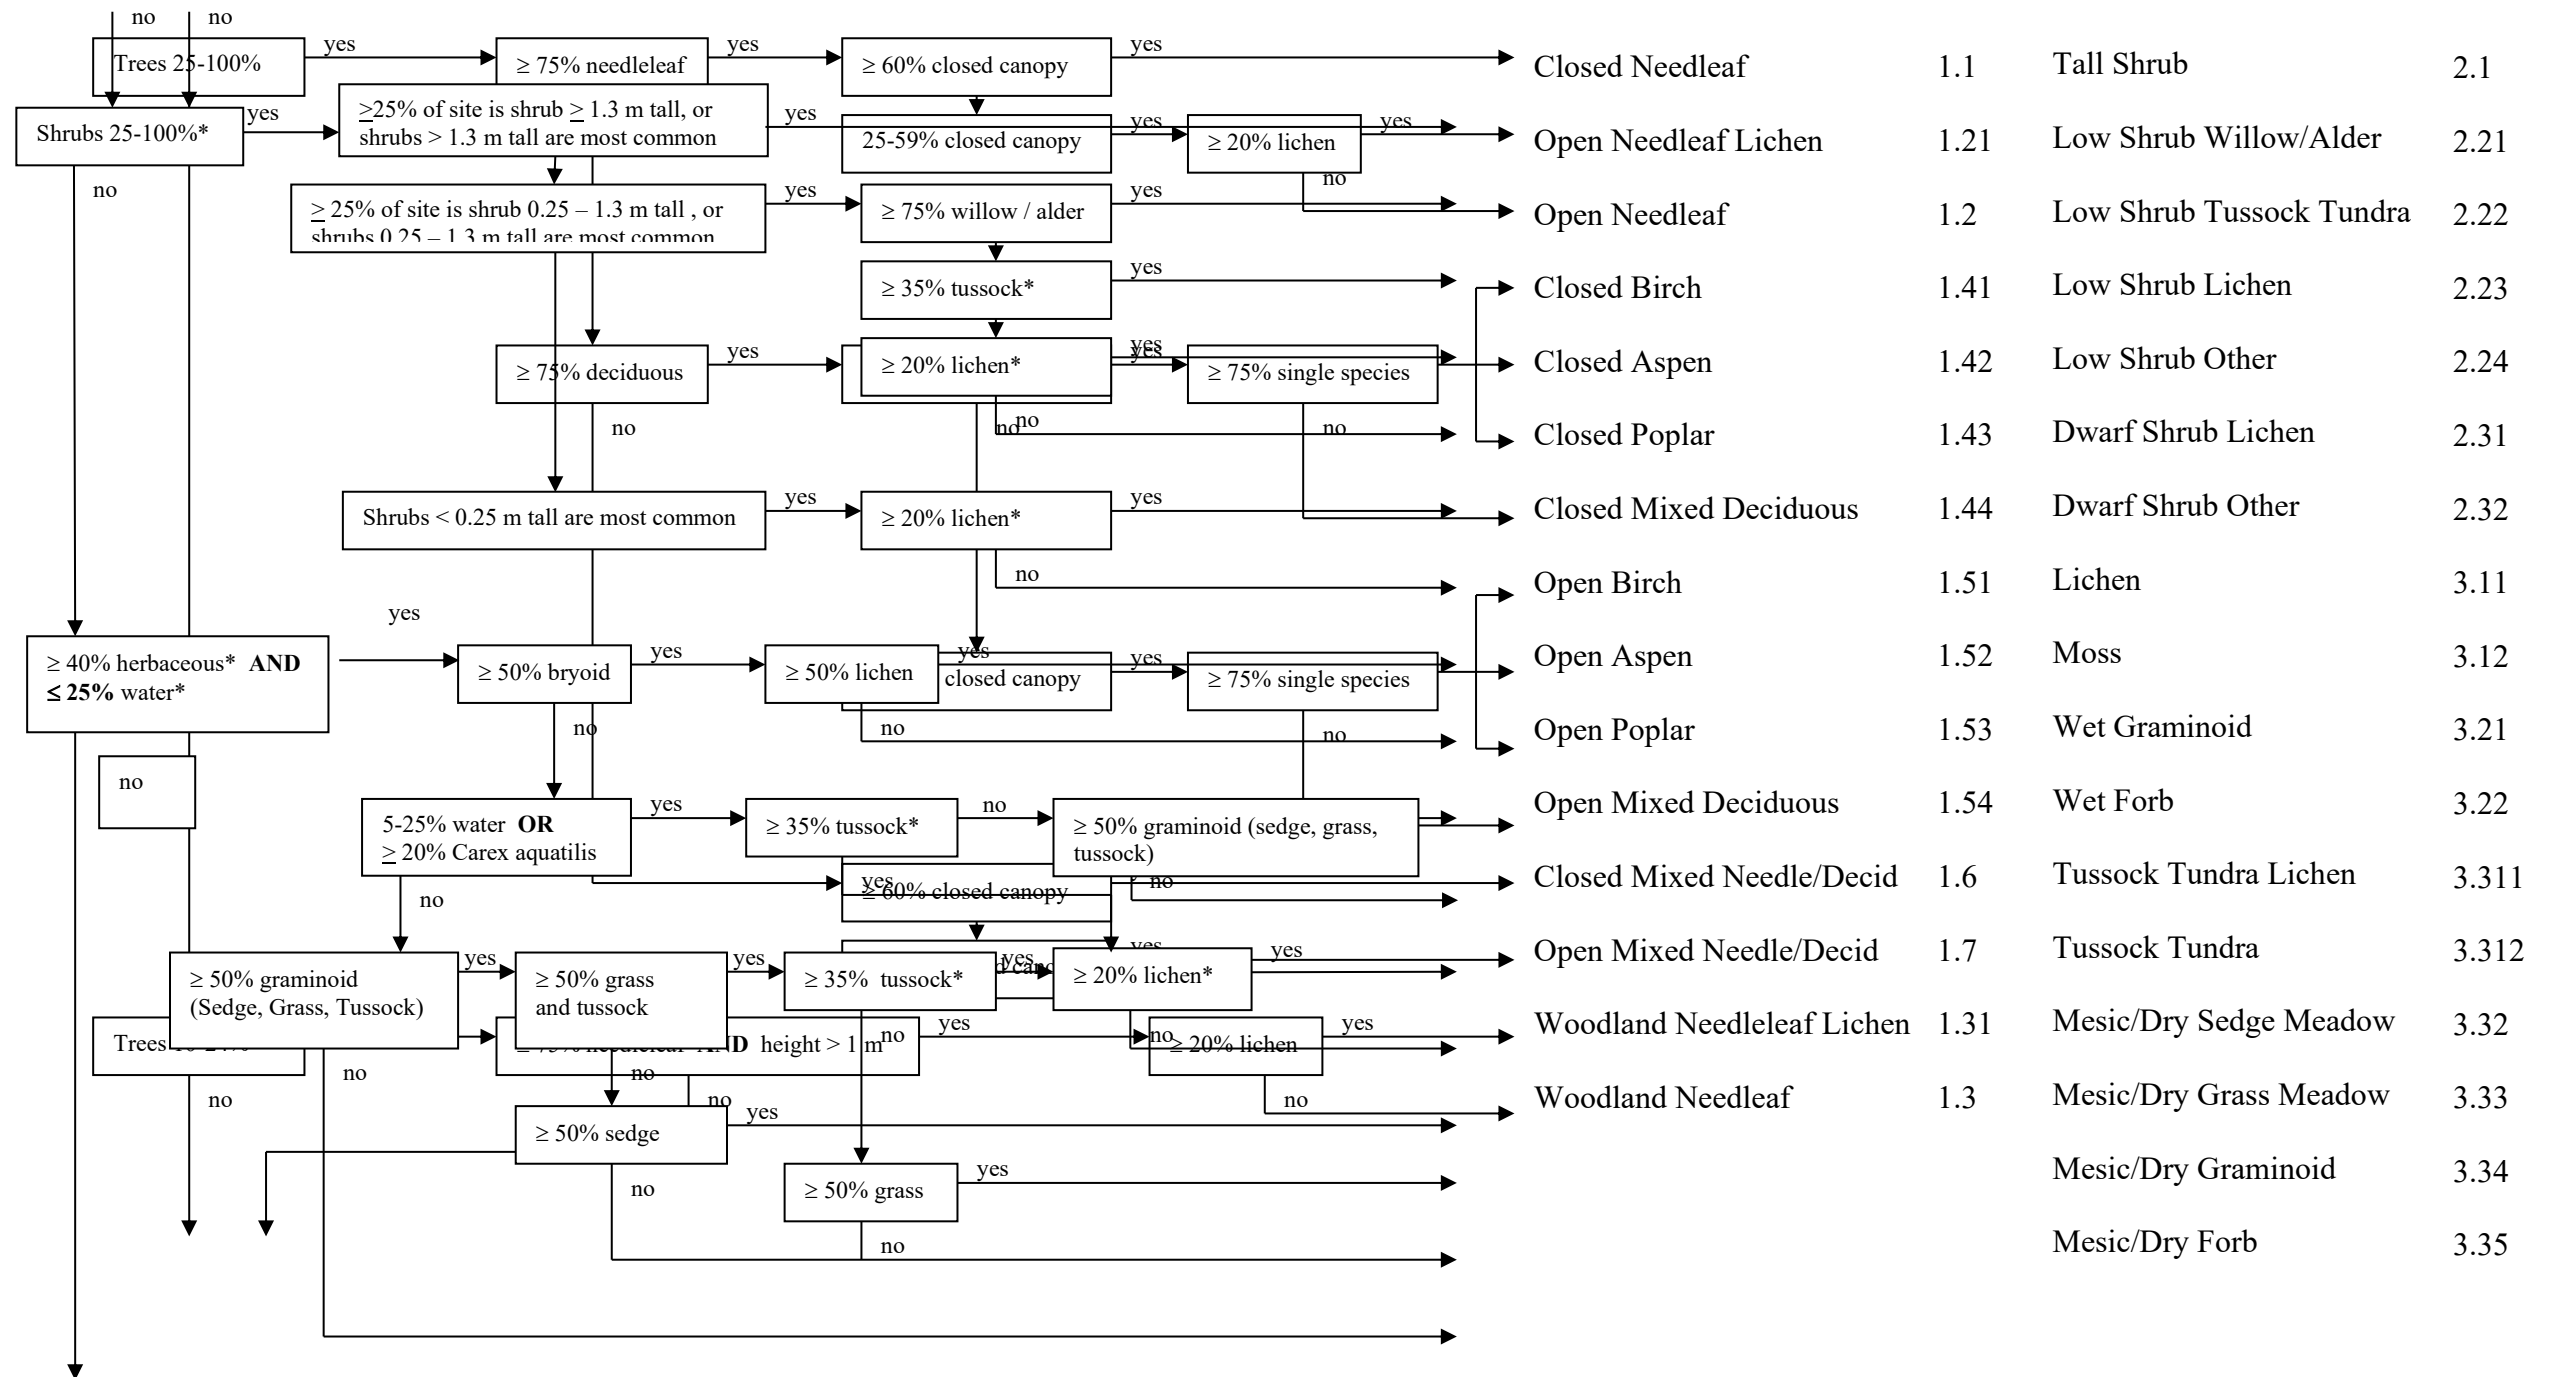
no no

Trees 25-100% yes ≥ 75% needleleaf yes ≥ 60% closed canopy yes

Shrubs 25-100%* yes ≥25% of site is shrub ≥ 1.3 m tall, or shrubs > 1.3 m tall are most common yes 25-59% closed canopy yes ≥ 20% lichen yes

no

no

≥ 25% of site is shrub 0.25 – 1.3 m tall , or shrubs 0.25 – 1.3 m tall are most common yes ≥ 75% willow / alder yes

≥ 35% tussock* yes

≥ 75% deciduous yes ≥ 20% lichen* yes ≥ 75% single species

no no no

Shrubs < 0.25 m tall are most common yes ≥ 20% lichen* yes

no

yes

≥ 40% herbaceous* AND ≤ 25% water* ≥ 50% bryoid yes ≥ 50% lichen yes closed canopy yes ≥ 75% single species

no no no

no

5-25% water OR ≥ 20% Carex aquatilis yes ≥ 35% tussock* no ≥ 50% graminoid (sedge, grass, tussock)

yes ≥ 60% closed canopy no

no

≥ 50% graminoid (Sedge, Grass, Tussock) yes ≥ 50% grass and tussock yes ≥ 35% tussock* yes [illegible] ≥ 20% lichen* yes

Trees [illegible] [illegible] AND height > 1 m no yes no ≥ 20% lichen yes

no no no no

≥ 50% sedge yes

no ≥ 50% grass yes

no

Closed Needleaf 1.1
Open Needleaf Lichen 1.21
Open Needleaf 1.2
Closed Birch 1.41
Closed Aspen 1.42
Closed Poplar 1.43
Closed Mixed Deciduous 1.44
Open Birch 1.51
Open Aspen 1.52
Open Poplar 1.53
Open Mixed Deciduous 1.54
Closed Mixed Needle/Decid 1.6
Open Mixed Needle/Decid 1.7
Woodland Needleleaf Lichen 1.31
Woodland Needleaf 1.3

Tall Shrub 2.1
Low Shrub Willow/Alder 2.21
Low Shrub Tussock Tundra 2.22
Low Shrub Lichen 2.23
Low Shrub Other 2.24
Dwarf Shrub Lichen 2.31
Dwarf Shrub Other 2.32
Lichen 3.11
Moss 3.12
Wet Graminoid 3.21
Wet Forb 3.22
Tussock Tundra Lichen 3.311
Tussock Tundra 3.312
Mesic/Dry Sedge Meadow 3.32
Mesic/Dry Grass Meadow 3.33
Mesic/Dry Graminoid 3.34
Mesic/Dry Forb 3.35